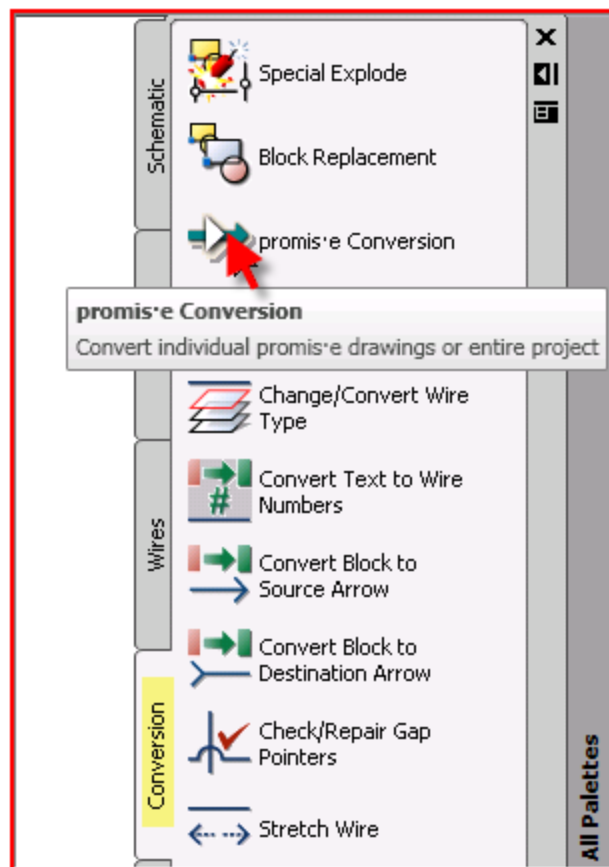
Schematic

Special Explode

Block Replacement

promis·e Conversion

promis·e Conversion
Convert individual promis·e drawings or entire project

Change/Convert Wire Type

Wires

Convert Text to Wire Numbers

Convert Block to Source Arrow

Convert Block to Destination Arrow

Conversion

Check/Repair Gap Pointers

Stretch Wire

All Palettes